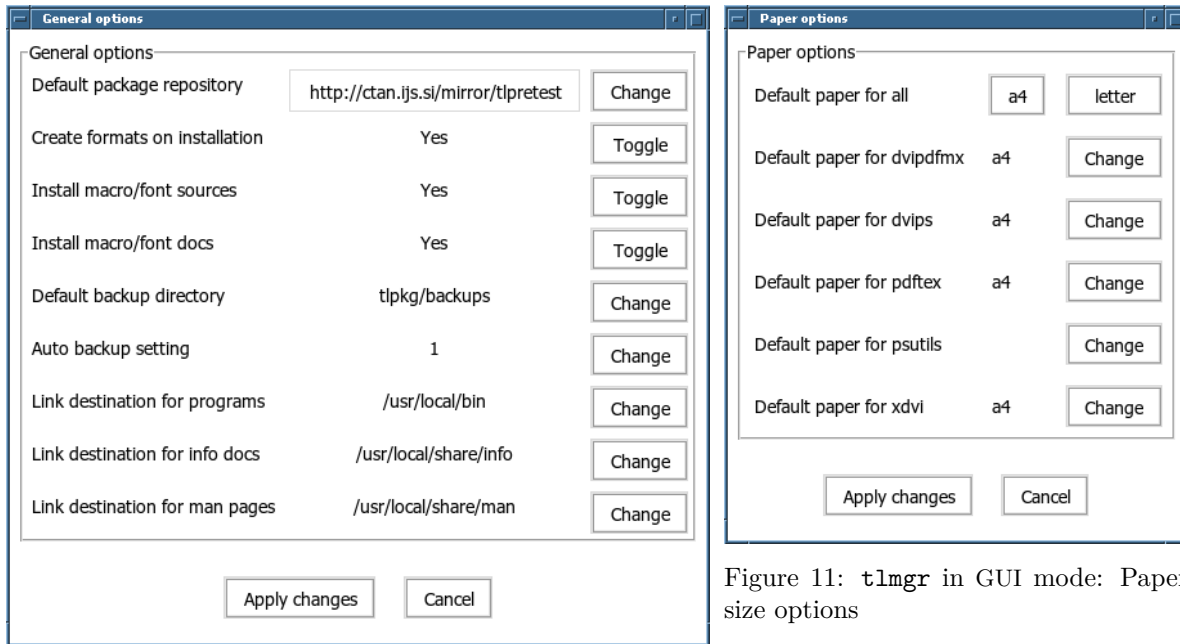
General options

General options

| Default package repository | http://ctan.ijs.si/mirror/tlpretest | Change |
|---|---|---|
| Create formats on installation | Yes | Toggle |
| Install macro/font sources | Yes | Toggle |
| Install macro/font docs | Yes | Toggle |
| Default backup directory | tlpkg/backups | Change |
| Auto backup setting | 1 | Change |
| Link destination for programs | /usr/local/bin | Change |
| Link destination for info docs | /usr/local/share/info | Change |
| Link destination for man pages | /usr/local/share/man | Change |

Apply changes Cancel

Paper options

Paper options

| Default paper for all | a4 | letter |
|---|---|---|
| Default paper for dvipdfmx | a4 | Change |
| Default paper for dvips | a4 | Change |
| Default paper for pdftex | a4 | Change |
| Default paper for psutils | | Change |
| Default paper for xdvi | a4 | Change |

Apply changes Cancel

Figure 11: tlmgr in GUI mode: Paper size options